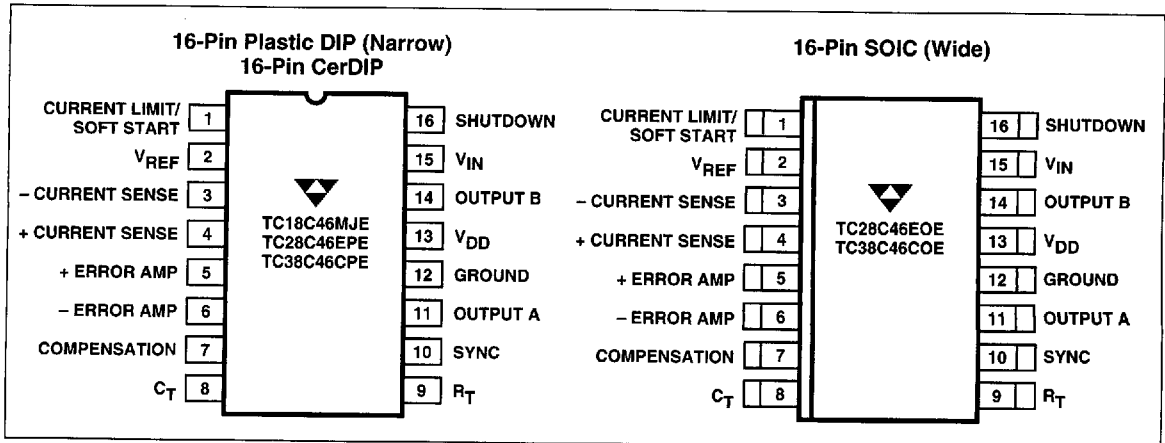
16-Pin Plastic DIP (Narrow)
16-Pin CerDIP

CURRENT LIMIT/ SOFT START 1
$V_{REF}$ 2
– CURRENT SENSE 3
+ CURRENT SENSE 4
+ ERROR AMP 5
– ERROR AMP 6
COMPENSATION 7
$C_T$ 8

TC18C46MJE
TC28C46EPE
TC38C46CPE

16 SHUTDOWN
15 $V_{IN}$
14 OUTPUT B
13 $V_{DD}$
12 GROUND
11 OUTPUT A
10 SYNC
9 $R_T$

16-Pin SOIC (Wide)

CURRENT LIMIT/ SOFT START 1
$V_{REF}$ 2
– CURRENT SENSE 3
+ CURRENT SENSE 4
+ ERROR AMP 5
– ERROR AMP 6
COMPENSATION 7
$C_T$ 8

TC28C46EOE
TC38C46COE

16 SHUTDOWN
15 $V_{IN}$
14 OUTPUT B
13 $V_{DD}$
12 GROUND
11 OUTPUT A
10 SYNC
9 $R_T$